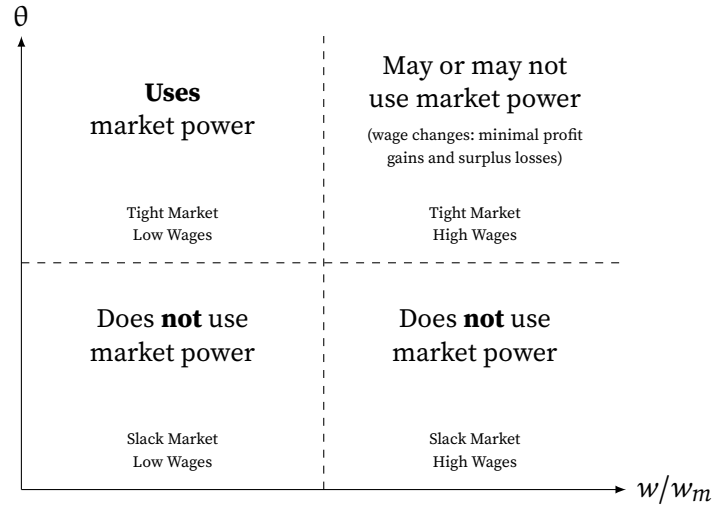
θ

**Uses** market power

Tight Market
Low Wages

May or may not use market power

(wage changes: minimal profit gains and surplus losses)

Tight Market
High Wages

Does **not** use market power

Slack Market
Low Wages

Does **not** use market power

Slack Market
High Wages

$w/w_m$